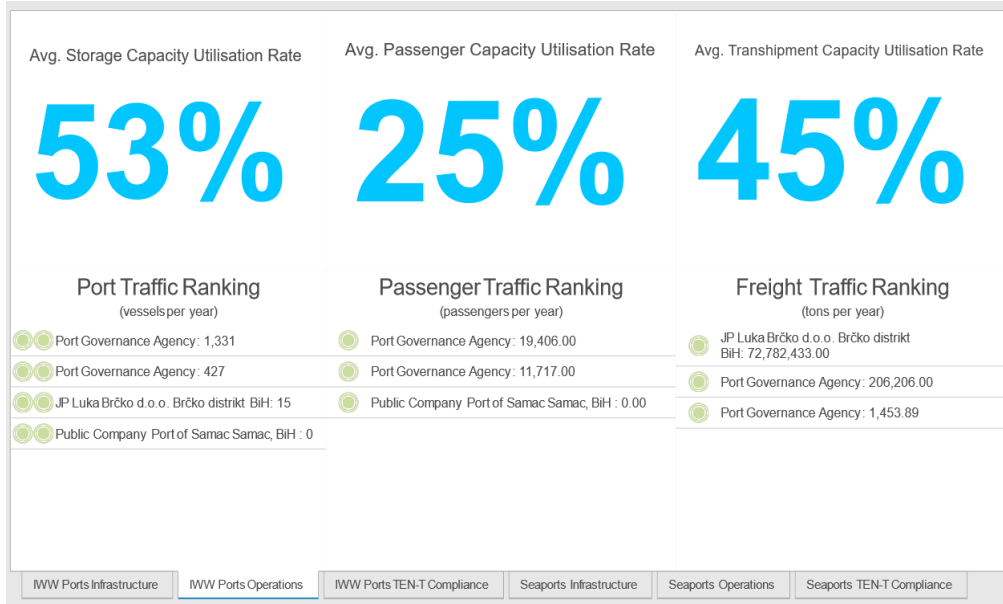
Avg. Storage Capacity Utilisation Rate

53%

Avg. Passenger Capacity Utilisation Rate

25%

Avg. Transhipment Capacity Utilisation Rate

45%

Port Traffic Ranking
(vessels per year)

Port Governance Agency: 1,331

Port Governance Agency: 427

JP Luka Brčko d.o.o. Brčko distrikt BiH: 15

Public Company Port of Samac Samac, BiH : 0

Passenger Traffic Ranking
(passengers per year)

Port Governance Agency: 19,406.00

Port Governance Agency: 11,717.00

Public Company Port of Samac Samac, BiH : 0.00

Freight Traffic Ranking
(tons per year)

JP Luka Brčko d.o.o. Brčko distrikt BiH: 72,782,433.00

Port Governance Agency: 206,206.00

Port Governance Agency: 1,453.89

IWW Ports Infrastructure | IWW Ports Operations | IWW Ports TEN-T Compliance | Seaports Infrastructure | Seaports Operations | Seaports TEN-T Compliance